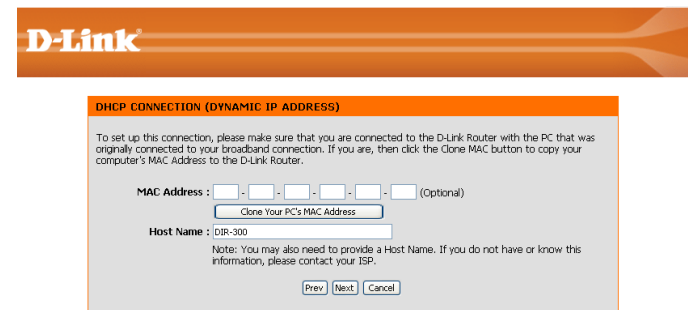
D-Link

DHCP CONNECTION (DYNAMIC IP ADDRESS)

To set up this connection, please make sure that you are connected to the D-Link Router with the PC that was originally connected to your broadband connection. If you are, then click the Clone MAC button to copy your computer's MAC Address to the D-Link Router.

MAC Address : - - - - - (Optional)

Clone Your PC's MAC Address

Host Name : DIR-300

Note: You may also need to provide a Host Name. If you do not have or know this information, please contact your ISP.

Prev Next Cancel